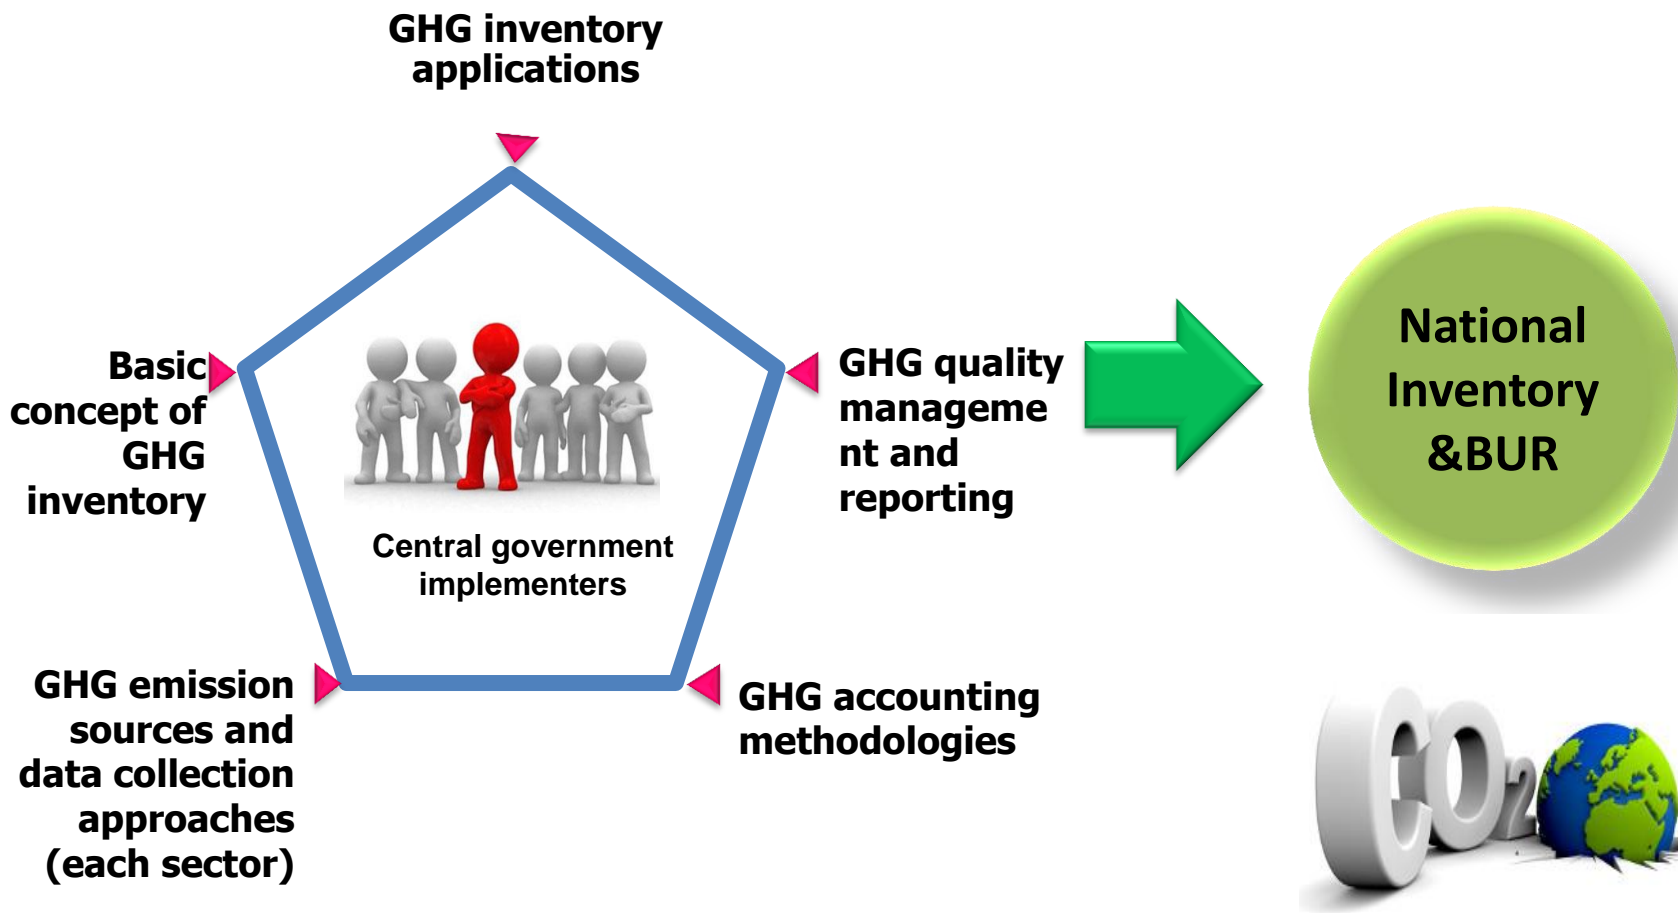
GHG inventory applications

Basic concept of GHG inventory

Central government implementers

GHG quality management and reporting

National Inventory &BUR

GHG emission sources and data collection approaches (each sector)

GHG accounting methodologies

$CO_2$